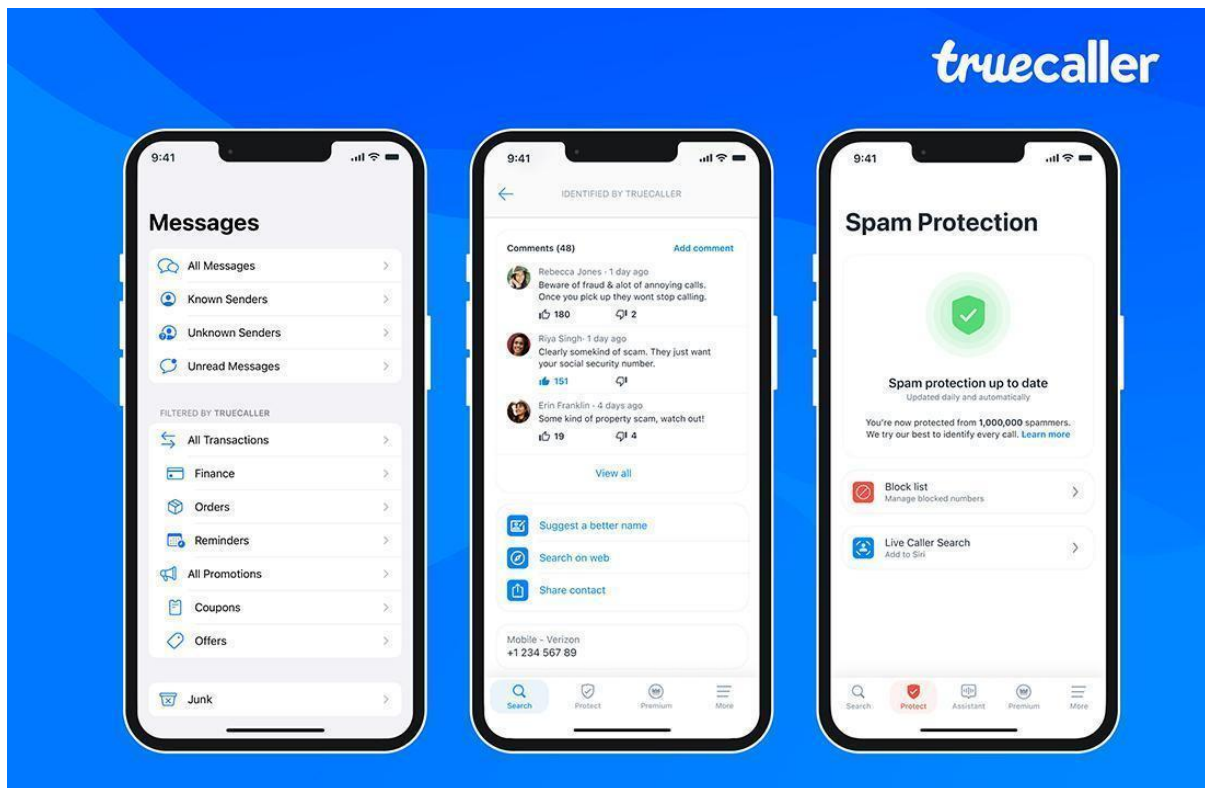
truecaller

9:41

Messages

All Messages
Known Senders
Unknown Senders
Unread Messages

FILTERED BY TRUECALLER

All Transactions
Finance
Orders
Reminders
All Promotions
Coupons
Offers

Junk

9:41

IDENTIFIED BY TRUECALLER

Comments (48)
Add comment

Rebecca Jones · 1 day ago
Beware of fraud & alot of annoying calls. Once you pick up they wont stop calling.
180 2

Riya Singh · 1 day ago
Clearly somekind of scam. They just want your social security number.
151

Erin Franklin · 4 days ago
Some kind of property scam, watch out!
19 4

View all

Suggest a better name
Search on web
Share contact

Mobile - Verizon
+1 234 567 89

Search Protect Premium More

9:41

Spam Protection

Spam protection up to date
Updated daily and automatically

You're now protected from 1,000,000 spammers. We try our best to identify every call. Learn more

Block list
Manage blocked numbers

Live Caller Search
Add to Siri

Search Protect Assistant Premium More